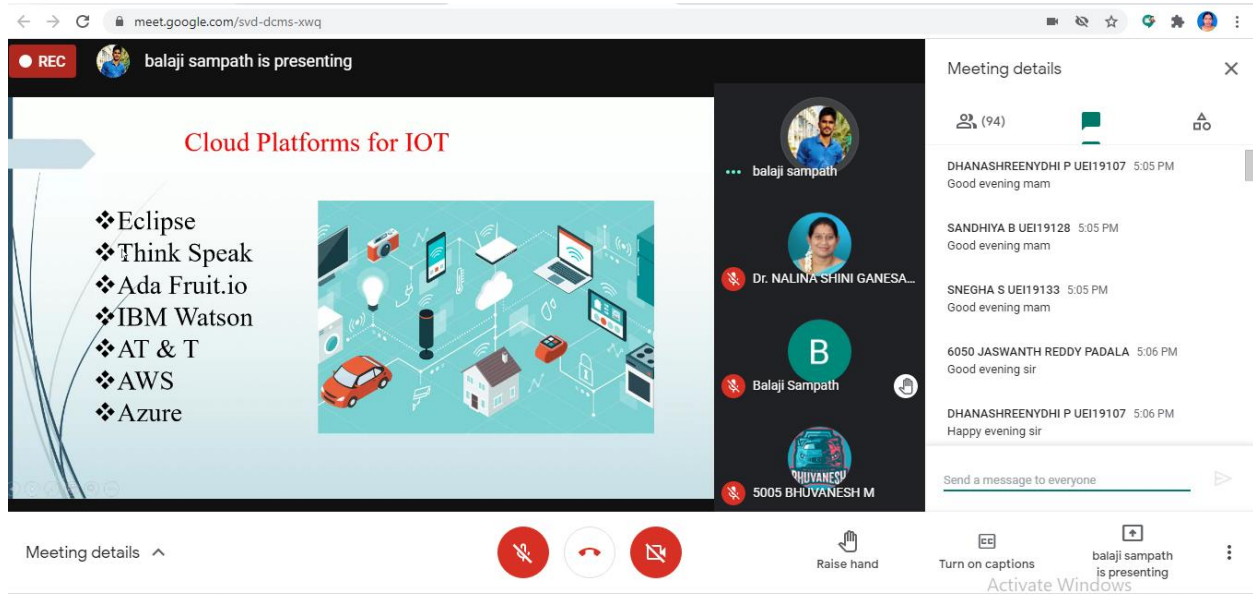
meet.google.com/svd-dcms-xwq

REC

balaji sampath is presenting

Cloud Platforms for IOT

❖Eclipse
❖Think Speak
❖Ada Fruit.io
❖IBM Watson
❖AT & T
❖AWS
❖Azure

balaji sampath

Dr. NALINA SHINI GANESA...

B

Balaji Sampath

BHUVANESH

5005 BHUVANESH M

Meeting details

(94)

DHANASHREENYDHI P UEI19107 5:05 PM
Good evening mam

SANDHIYA B UEI19128 5:05 PM
Good evening mam

SNEGHA S UEI19133 5:05 PM
Good evening mam

6050 JASWANTH REDDY PADALA 5:06 PM
Good evening sir

DHANASHREENYDHI P UEI19107 5:06 PM
Happy evening sir

Send a message to everyone

Meeting details

Raise hand

Turn on captions

balaji sampath is presenting

Activate Windows